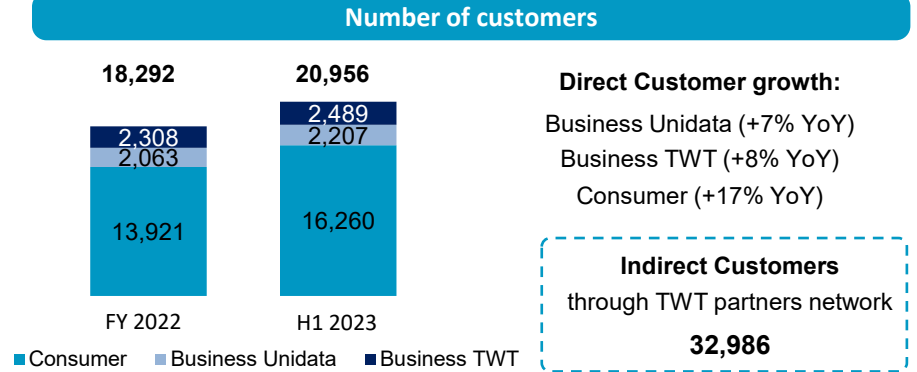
Number of customers

18,292

20,956

2,308
2,063
13,921

2,489
2,207
16,260

FY 2022

H1 2023

Consumer Business Unidata Business TWT

Direct Customer growth:

Business Unidata (+7% YoY)
Business TWT (+8% YoY)
Consumer (+17% YoY)

Indirect Customers
through TWT partners network
32,986